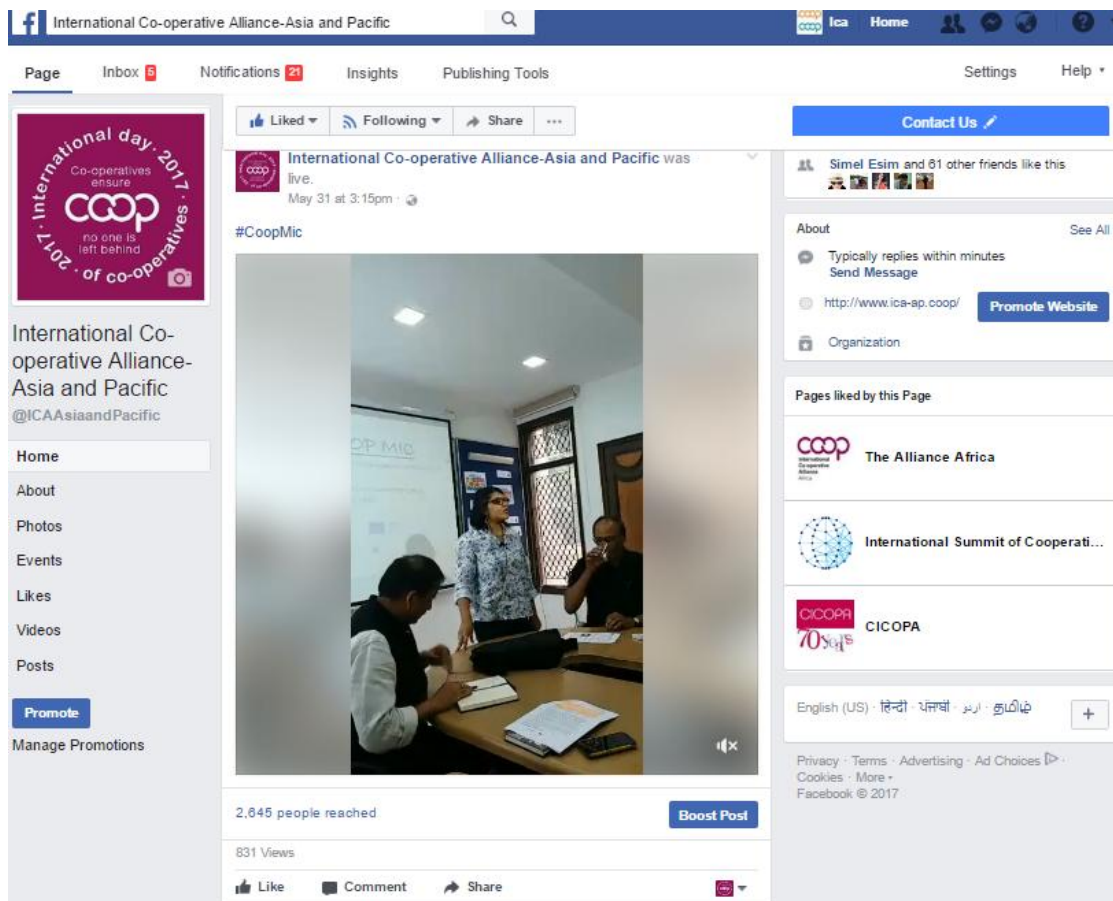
International Co-operative Alliance-Asia and Pacific

Ica Home

Page Inbox 5 Notifications 21 Insights Publishing Tools Settings Help

International day 2017 Co-operatives ensure coop no one is left behind 2017 of co-operatives

International Co-operative Alliance-Asia and Pacific
@ICAAsiaandPacific

Home
About
Photos
Events
Likes
Videos
Posts

Promote
Manage Promotions

Liked Following Share ...

International Co-operative Alliance-Asia and Pacific was live.
May 31 at 3:15pm

#CoopMic

OP MIC

2,645 people reached
Boost Post
831 Views
Like Comment Share

Contact Us

Simel Esim and 61 other friends like this

About See All
Typically replies within minutes
Send Message
http://www.ica-ap.coop/ Promote Website
Organization

Pages liked by this Page
coop The Alliance Africa
International Summit of Cooperati...
CICOPA 70 years CICOPA

English (US) · हिन्दी · ਪੰਜਾਬੀ · اردو · தமிழ்

Privacy · Terms · Advertising · Ad Choices · Cookies · More · Facebook © 2017